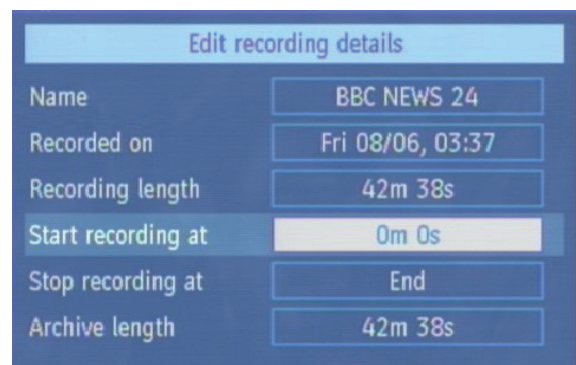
Edit recording details

| | |
|---|---|
| Name | BBC NEWS 24 |
| Recorded on | Fri 08/06, 03:37 |
| Recording length | 42m 38s |
| Start recording at | 0m 0s |
| Stop recording at | End |
| Archive length | 42m 38s |